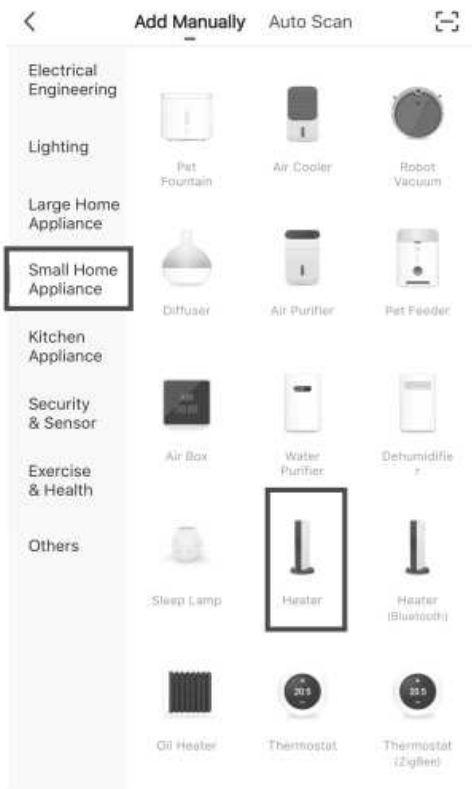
<

Add Manually Auto Scan

Electrical Engineering

Lighting

Large Home Appliance

Small Home Appliance

Kitchen Appliance

Security & Sensor

Exercise & Health

Others

Pet Fountain

Air Cooler

Robot Vacuum

Diffuser

Air Purifier

Pet Feeder

Air Box

Water Purifier

Dehumidifier

Sleep Lamp

Heater

Heater (Bluetooth)

Oil Heater

20.5

Thermostat

20.5

Thermostat (ZigBee)